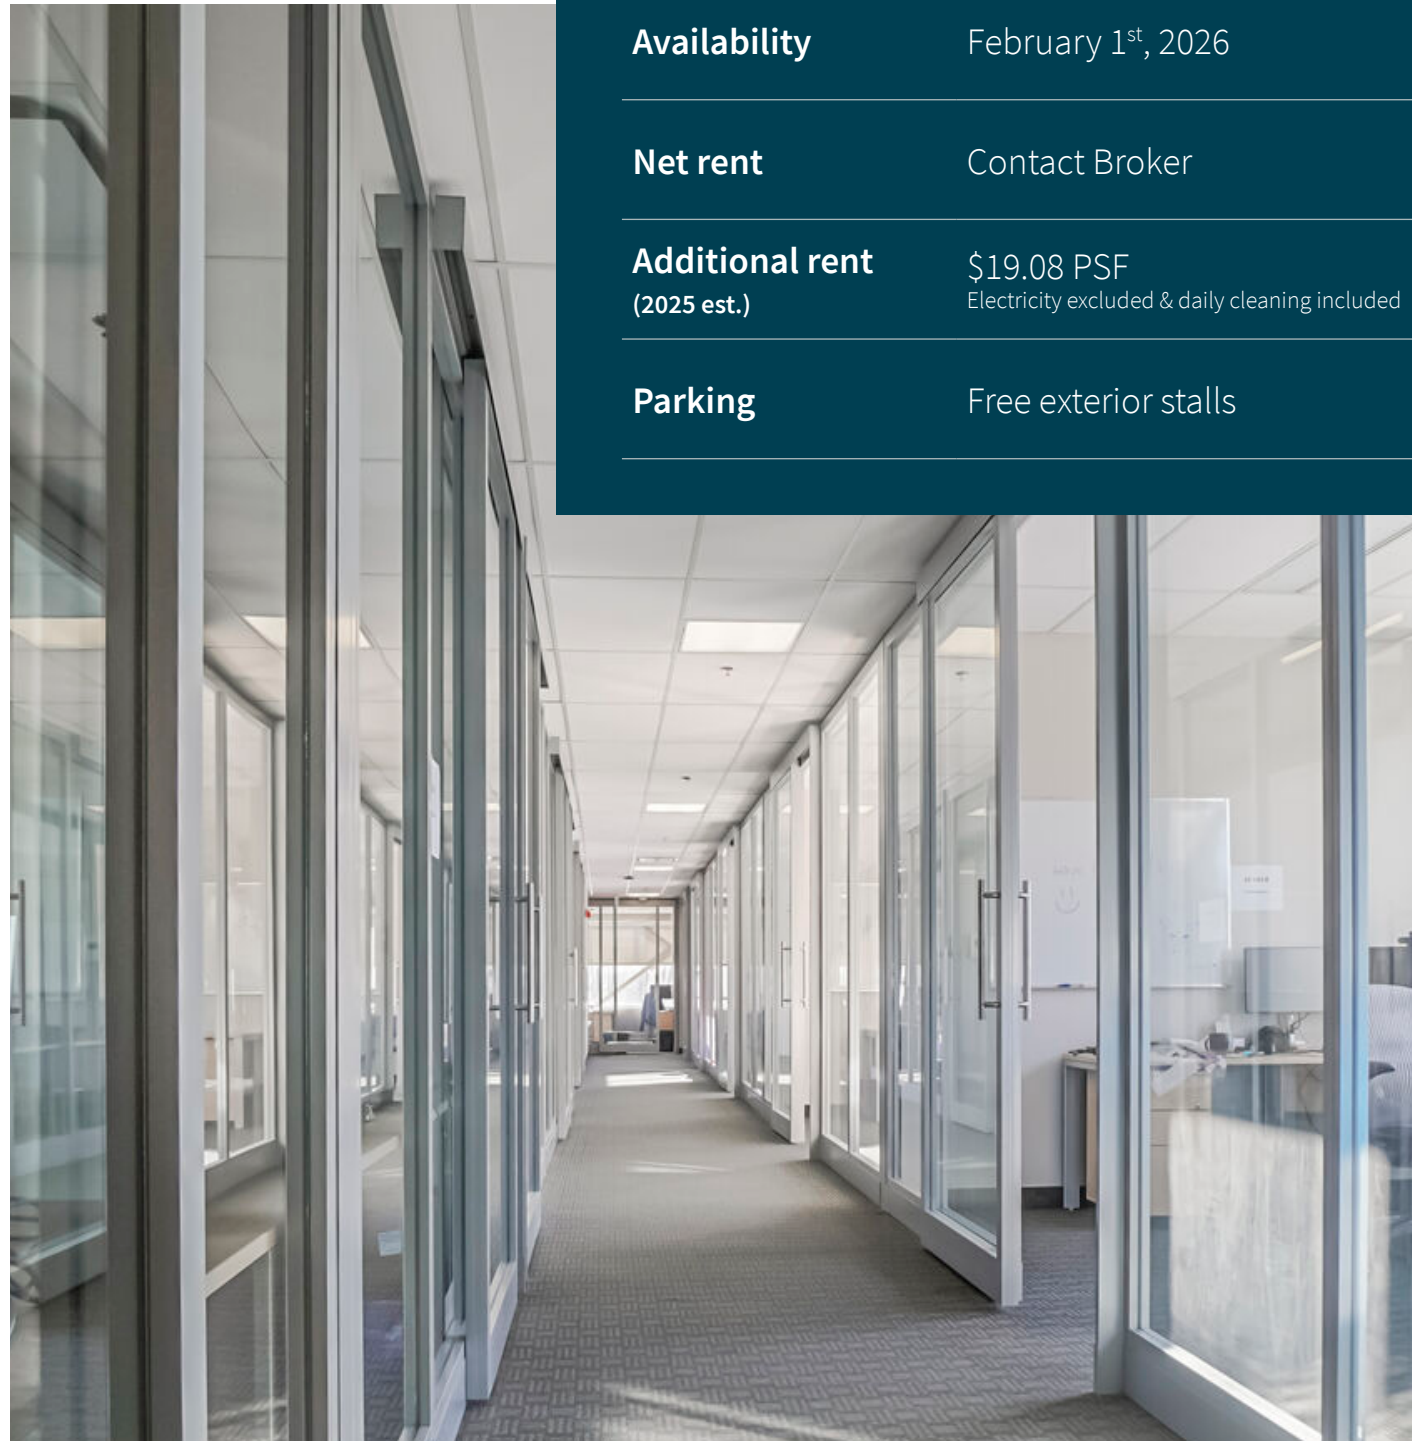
| | |
|---|---|
| Availability | February 1$^{st}$, 2026 |
| Net rent | Contact Broker |
| Additional rent (2025 est.) | \$19.08 PSF Electricity excluded & daily cleaning included |
| Parking | Free exterior stalls |